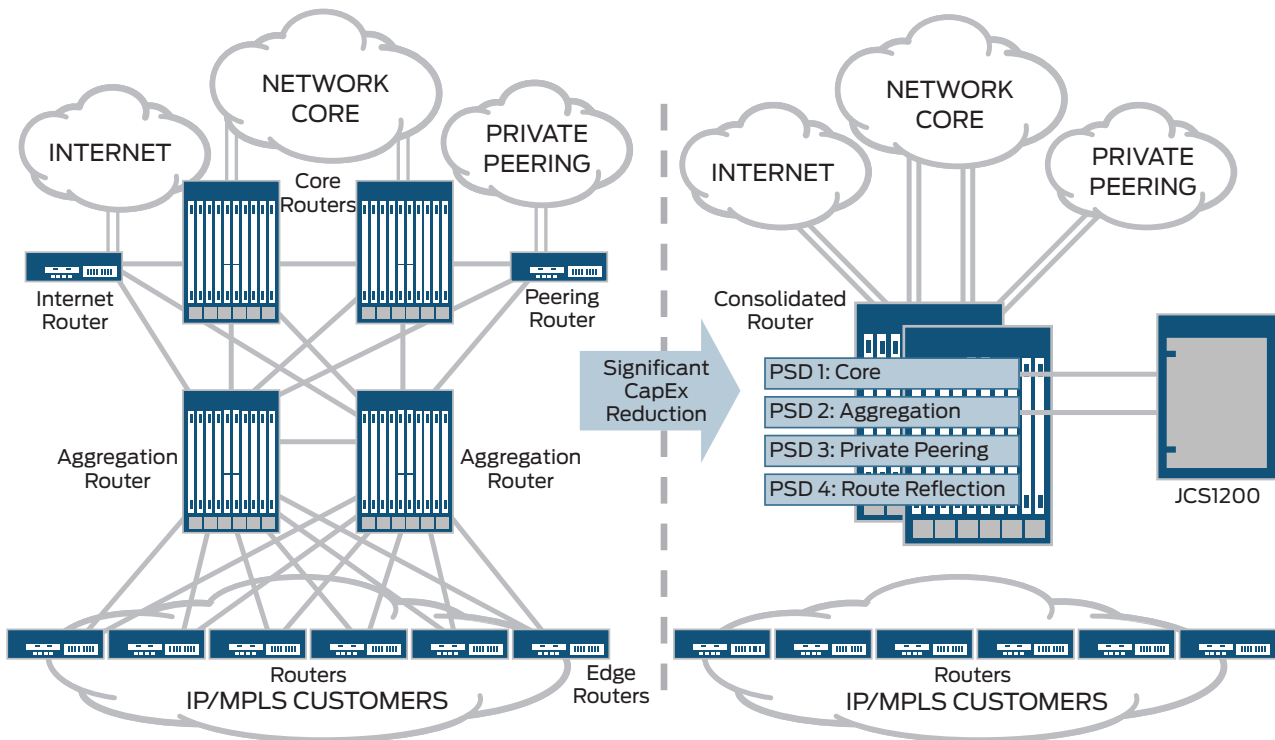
NETWORK CORE

INTERNET

PRIVATE PEERING

Core Routers

Internet Router

Peering Router

Aggregation Router

Aggregation Router

Routers
IP/MPLS CUSTOMERS

Edge Routers

Significant CapEx Reduction

NETWORK CORE

INTERNET

PRIVATE PEERING

Consolidated Router

PSD 1: Core

PSD 2: Aggregation

PSD 3: Private Peering

PSD 4: Route Reflection

JCS1200

Routers
IP/MPLS CUSTOMERS